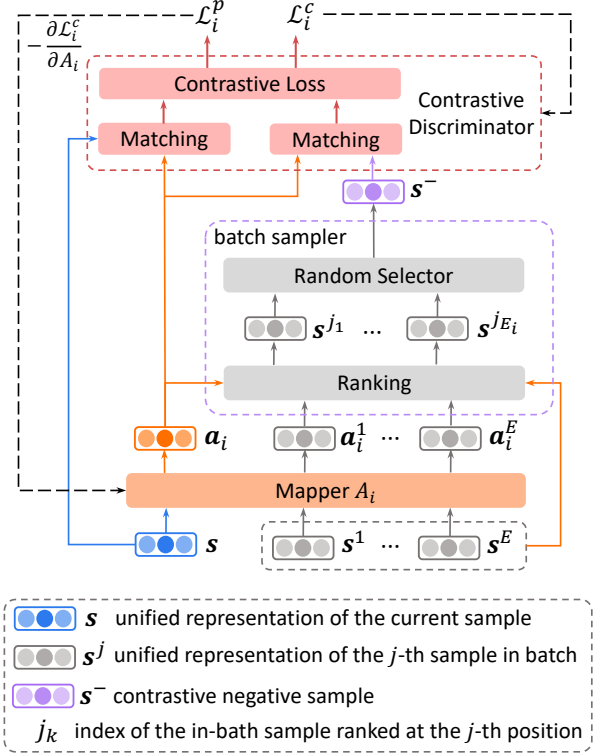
$-\frac{\partial \mathcal{L}_i^c}{\partial A_i}$

$\mathcal{L}_i^p$

$\mathcal{L}_i^c$

Contrastive Loss

Matching

Matching

Contrastive Discriminator

$\boldsymbol{s}^-$

batch sampler

Random Selector

$\boldsymbol{s}^{j_1}$ ... $\boldsymbol{s}^{j_{E_i}}$

Ranking

$\boldsymbol{a}_i$

$\boldsymbol{a}_i^1$ ... $\boldsymbol{a}_i^E$

Mapper $A_i$

$\boldsymbol{s}$

$\boldsymbol{s}^1$ ... $\boldsymbol{s}^E$

$\boldsymbol{s}$ unified representation of the current sample

$\boldsymbol{s}^j$ unified representation of the $j$-th sample in batch

$\boldsymbol{s}^-$ contrastive negative sample

$j_k$ index of the in-bath sample ranked at the $j$-th position